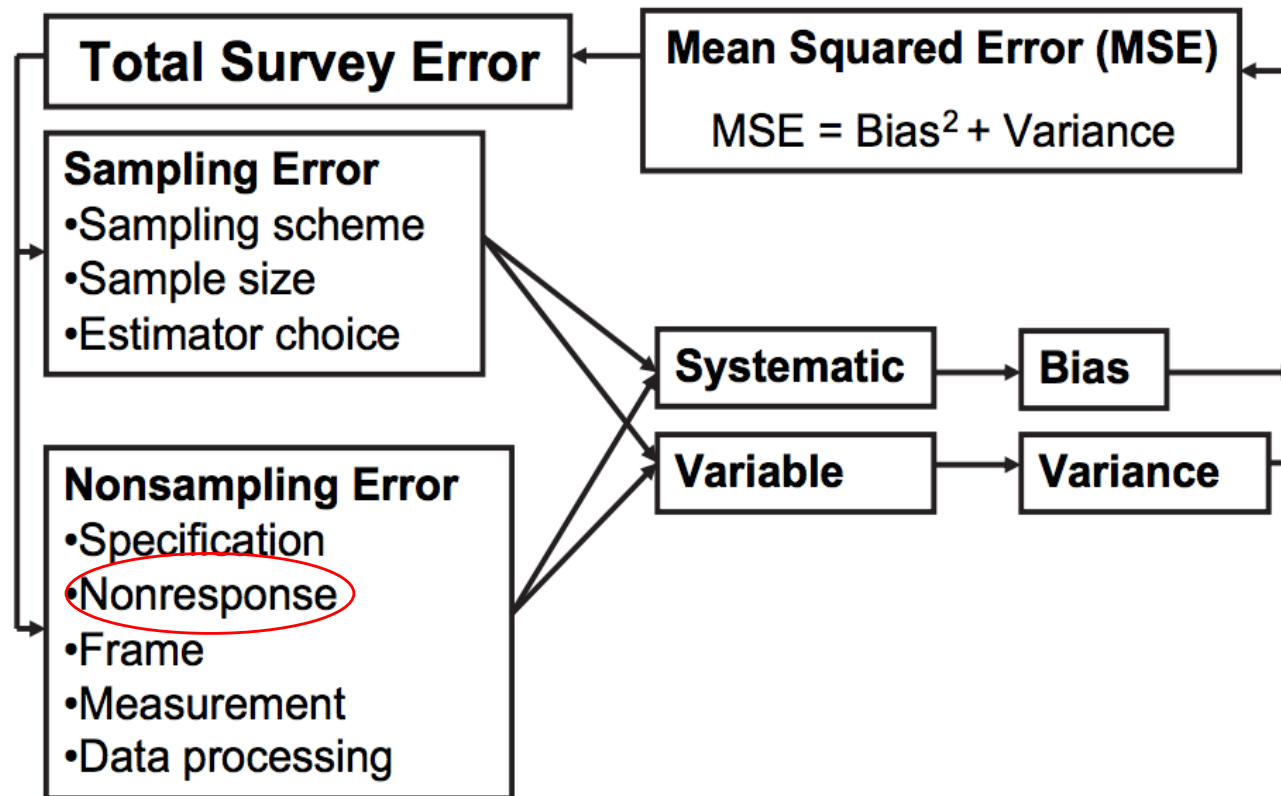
Total Survey Error

Mean Squared Error (MSE)

MSE = Bias$^2$ + Variance

Sampling Error
•Sampling scheme
•Sample size
•Estimator choice

Systematic

Bias

Variable

Variance

Nonsampling Error
•Specification
•Nonresponse
•Frame
•Measurement
•Data processing